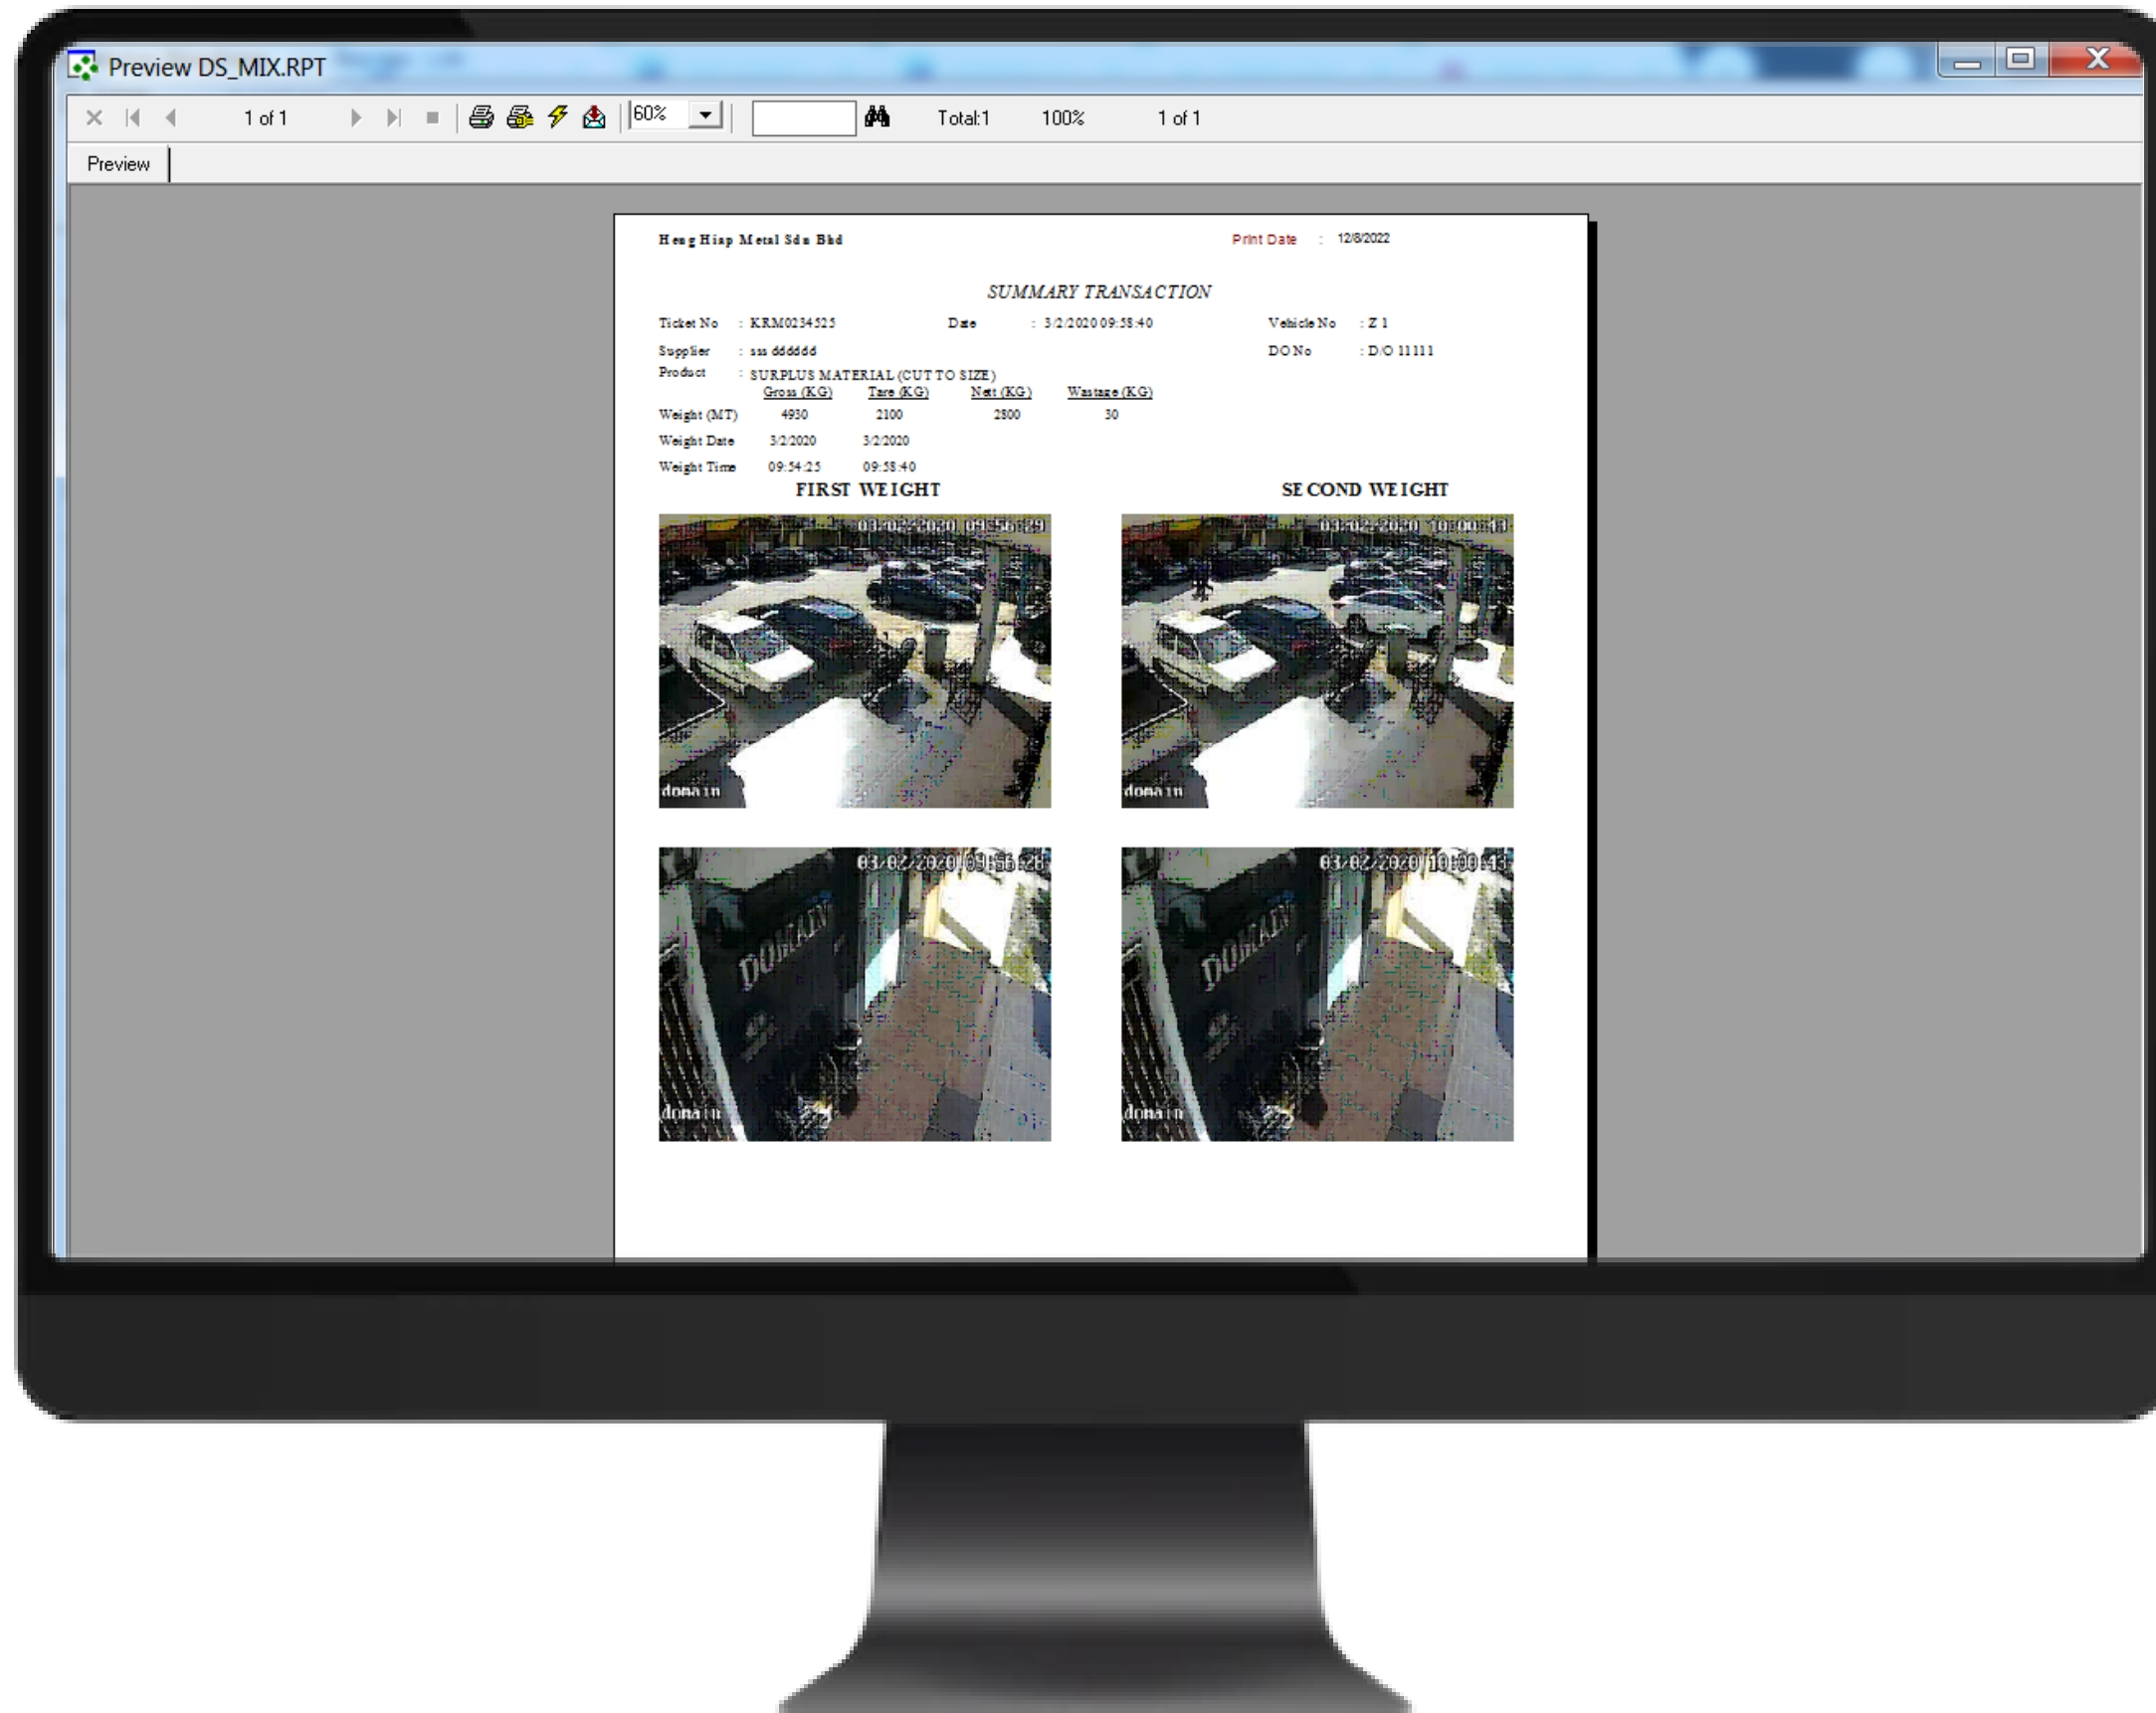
Preview DS_MIX.RPT

1 of 1

60%

Total:1 100% 1 of 1

Preview

Heng Hiap Metal Sdn Bhd

Print Date : 12/8/2022

SUMMARY TRANSACTION

Ticket No : KRM0234525

Date : 3/2/2020 09:58:40

Vehicle No : Z 1

Supplier : aaa dddddd

DO No : D/O 11111

Product : SURPLUS MATERIAL (CUT TO SIZE)

| | Gross (KG) | Tare (KG) | Nett (KG) | Wastage (KG) |
|---|---|---|---|---|
| Weight (MT) | 4930 | 2100 | 2800 | 30 |
| Weight Date | 3/2/2020 | 3/2/2020 | | |
| Weight Time | 09:54:25 | 09:58:40 | | |

FIRST WEIGHT

SECOND WEIGHT

03/02/2020 09:56:29

domain

03/02/2020 10:00:43

domain

03/02/2020 09:56:28

DOMAIN

domain

03/02/2020 10:00:43

DOMAIN

domain